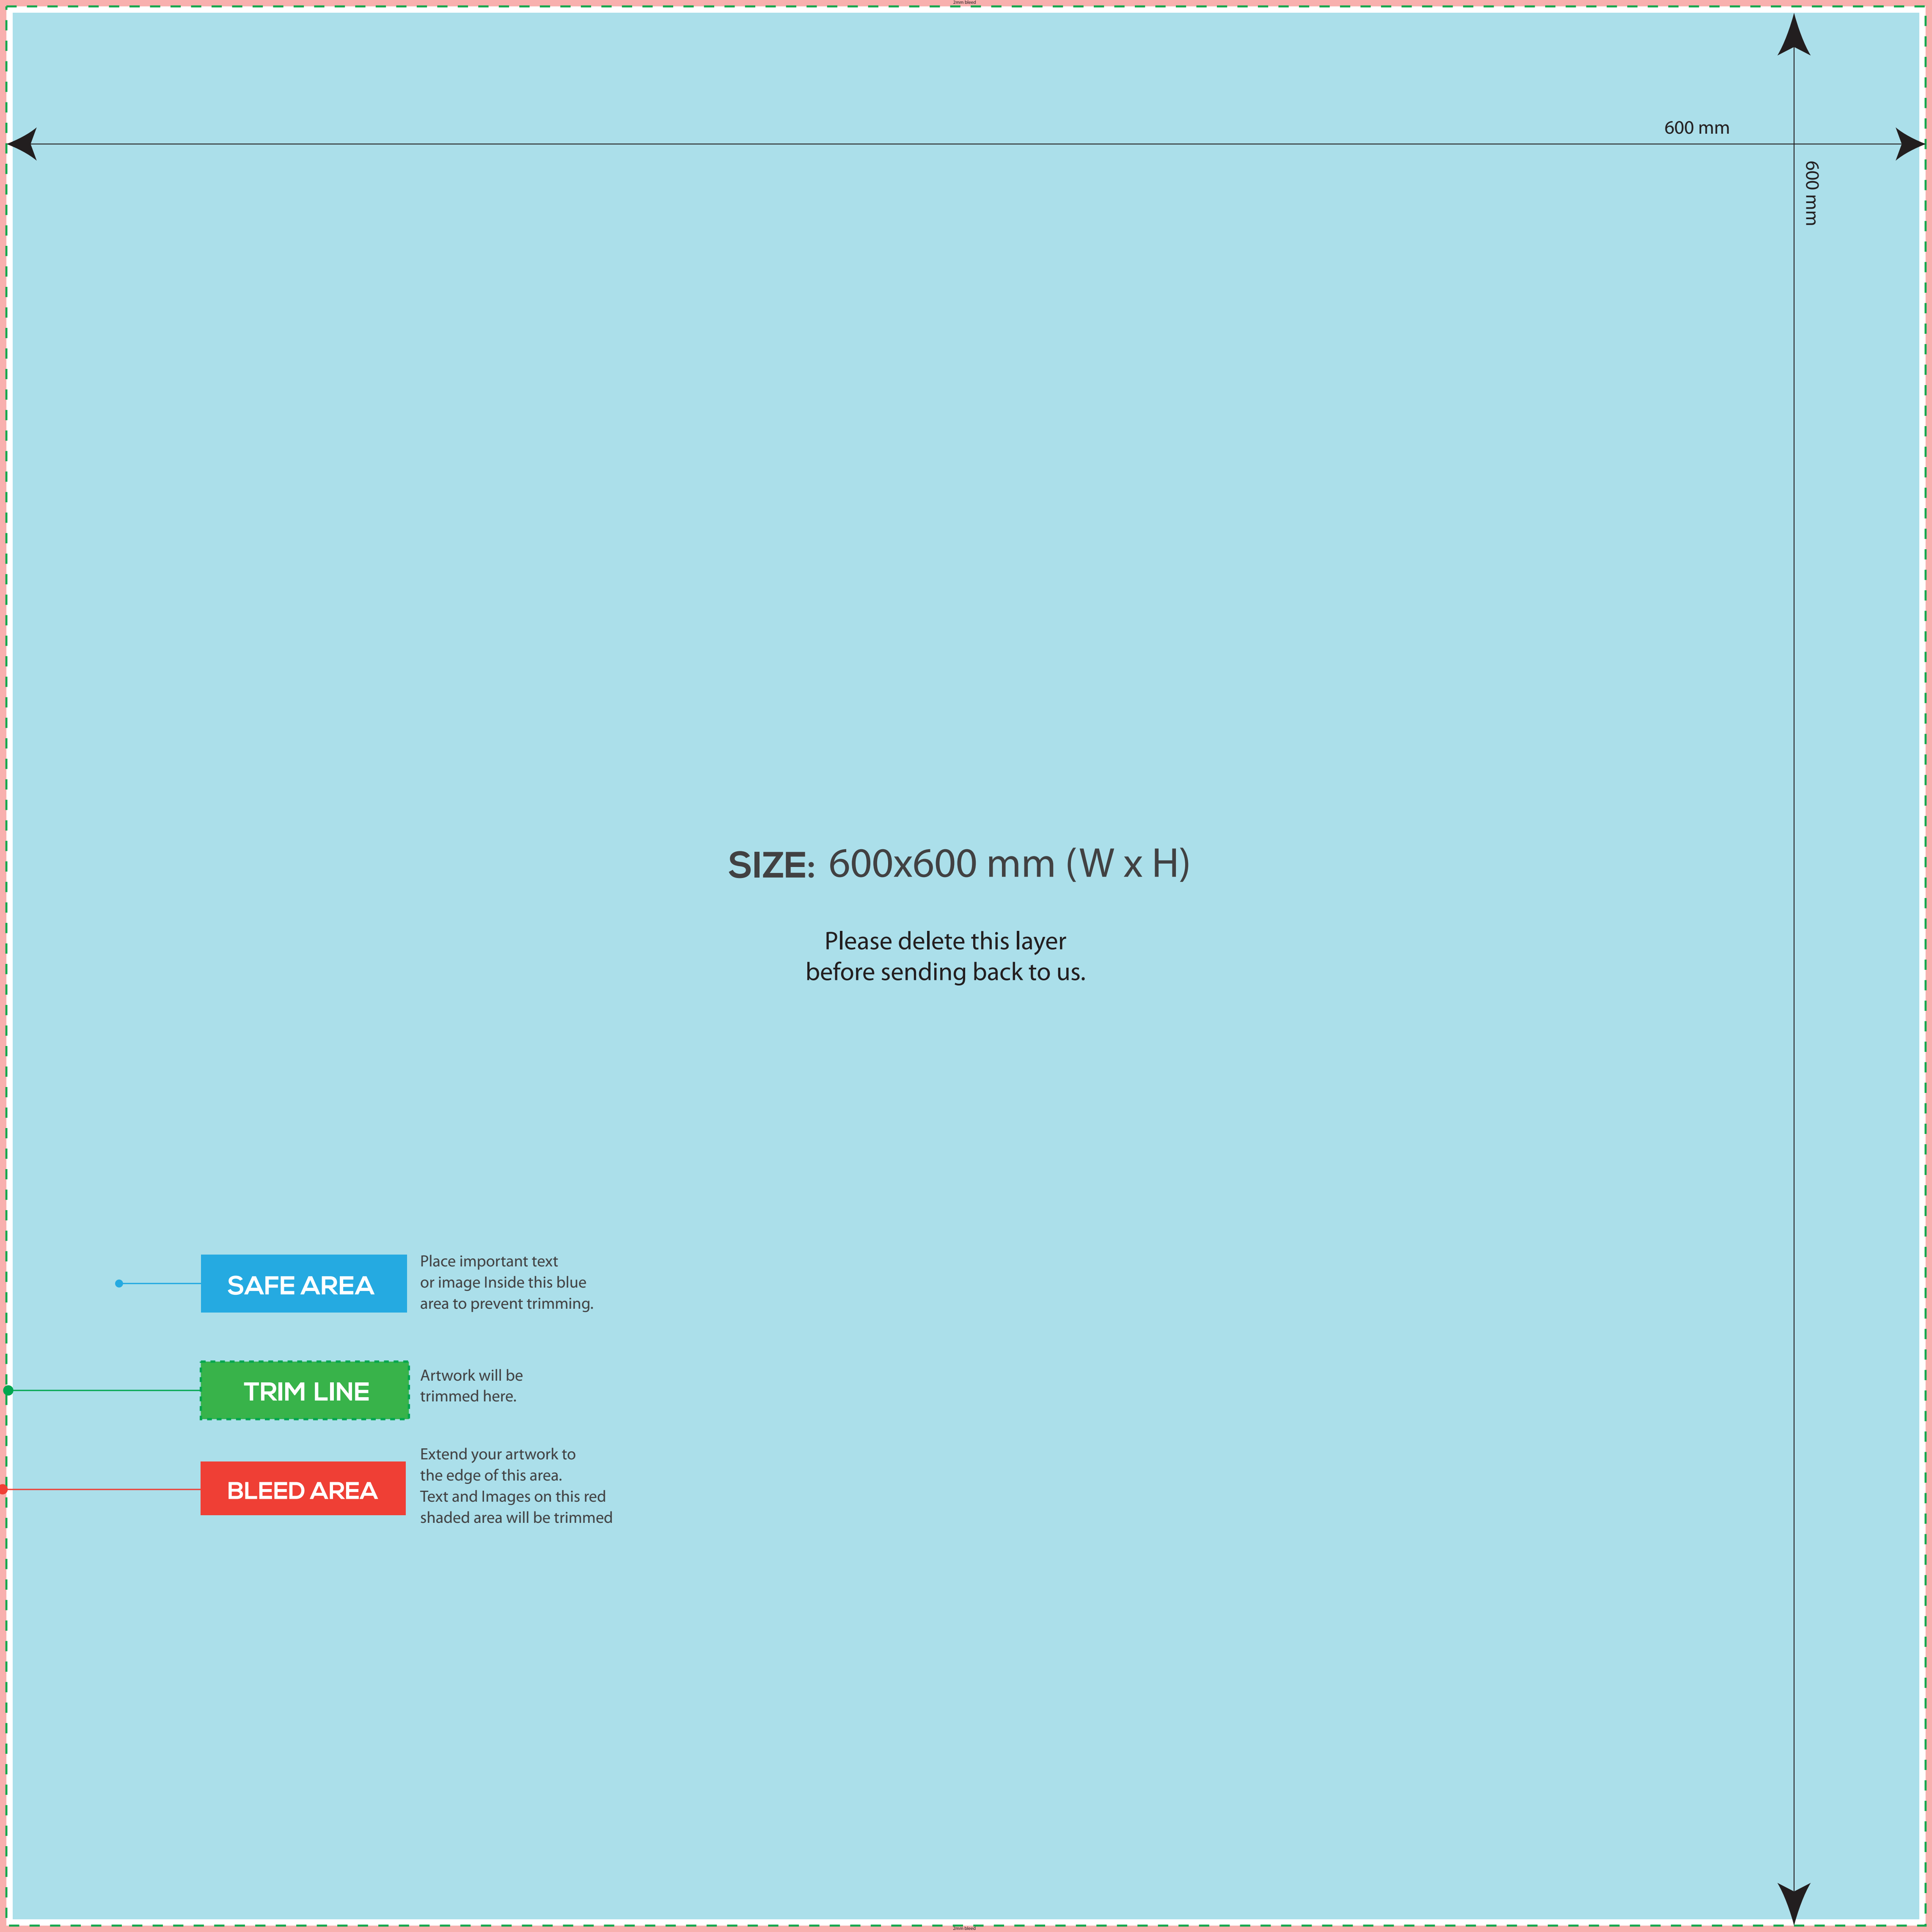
600 mm

600 mm

SIZE: 600x600 mm (W x H)

Please delete this layer
before sending back to us.

SAFE AREA

Place important text or image Inside this blue area to prevent trimming.

TRIM LINE

Artwork will be trimmed here.

BLEED AREA

Extend your artwork to the edge of this area.
Text and Images on this red shaded area will be trimmed